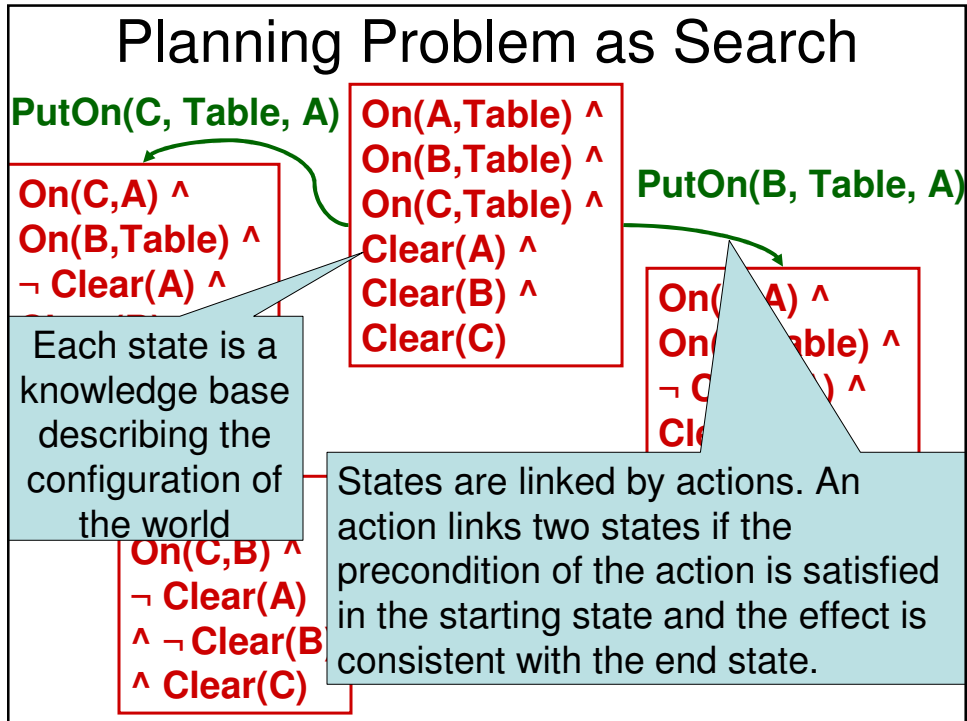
Planning Problem as Search

PutOn(C, Table, A)

On(A,Table) ^
On(B,Table) ^
On(C,Table) ^
Clear(A) ^
Clear(B) ^
Clear(C)

PutOn(B, Table, A)

On(C,A) ^
On(B,Table) ^
¬ Clear(A) ^
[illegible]

On([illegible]A) ^
On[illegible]able) ^
¬ C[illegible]) ^
Cle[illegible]

Each state is a knowledge base describing the configuration of the world

On(C,B) ^
¬ Clear(A)
^ ¬ Clear(B)
^ Clear(C)

States are linked by actions. An action links two states if the precondition of the action is satisfied in the starting state and the effect is consistent with the end state.